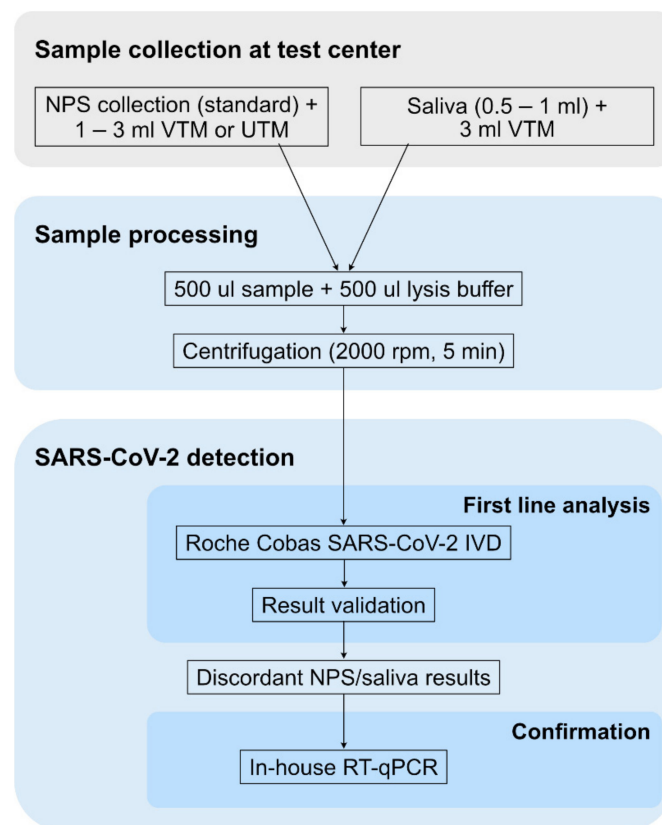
Sample collection at test center

NPS collection (standard) + 1 – 3 ml VTM or UTM

Saliva (0.5 – 1 ml) + 3 ml VTM

Sample processing

500 ul sample + 500 ul lysis buffer

Centrifugation (2000 rpm, 5 min)

SARS-CoV-2 detection

First line analysis

Roche Cobas SARS-CoV-2 IVD

Result validation

Discordant NPS/saliva results

Confirmation

In-house RT-qPCR